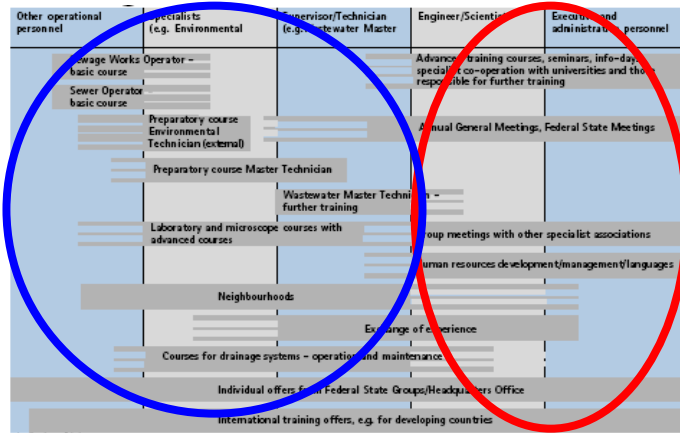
| Other operational personnel | Specialists (e.g. Environmental | Supervisor/Technician (e.g. Wastewater Master | Engineer/Scientist | Executive and administrative personnel |
|---|---|---|---|---|

Sewage Works Operator – basic course

Sewer Operator basic course

Advanced training courses, seminars, info-days, specialist co-operation with universities and those responsible for further training

Preparatory course Environmental Technician (external)

Annual General Meetings, Federal State Meetings

Preparatory course Master Technician

Wastewater Master Technician – further training

Laboratory and microscope courses with advanced courses

Group meetings with other specialist associations

Human resources development/management/languages

Neighbourhoods

Exchange of experience

Courses for drainage systems – operation and maintenance

Individual offers from Federal State Groups/Headquarters Office

International training offers, e.g. for developing countries